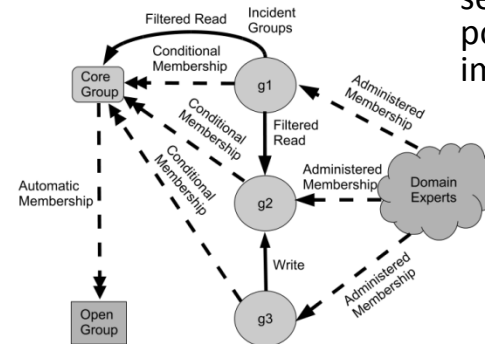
Filtered Read

Incident Groups

Conditional Membership

Core Group

g1

Administered Membership

Conditional Membership

Filtered Read

Conditional Membership

Administered Membership

Domain Experts

Automatic Membership

g2

Write

Administered Membership

Open Group

g3

se
po
in